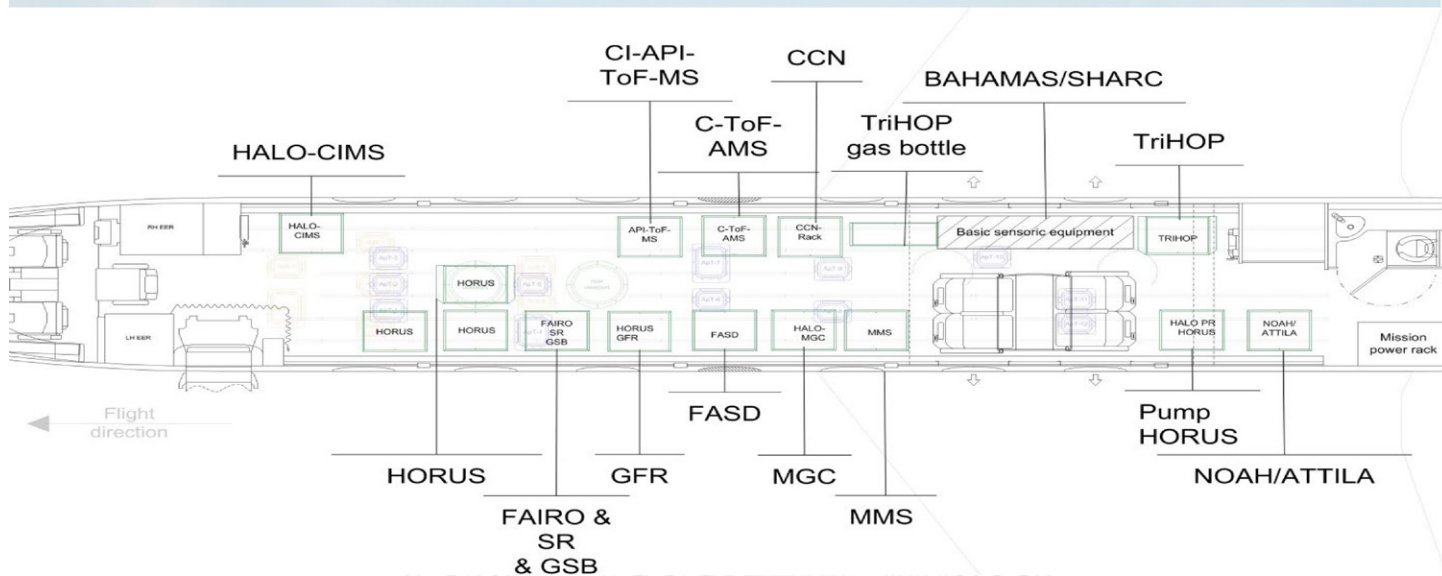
CI-API-ToF-MS

CCN

BAHAMAS/SHARC

C-ToF-AMS

TriHOP gas bottle

HALO-CIMS

TriHOP

RH EER

HALO-CIMS

API-ToF-MS

C-ToF-AMS

CCN-Rack

Basic sensoric equipment

TRIHOP

HORUS

HORUS

HORUS

FAIRO SR GSB

HORUS GFR

FASD

HALO-MGC

MMS

HALO PR HORUS

NOAH/ATTILA

Mission power rack

LH EER

Flight direction

FASD

Pump HORUS

HORUS

GFR

MGC

NOAH/ATTILA

MMS

FAIRO & SR & GSB